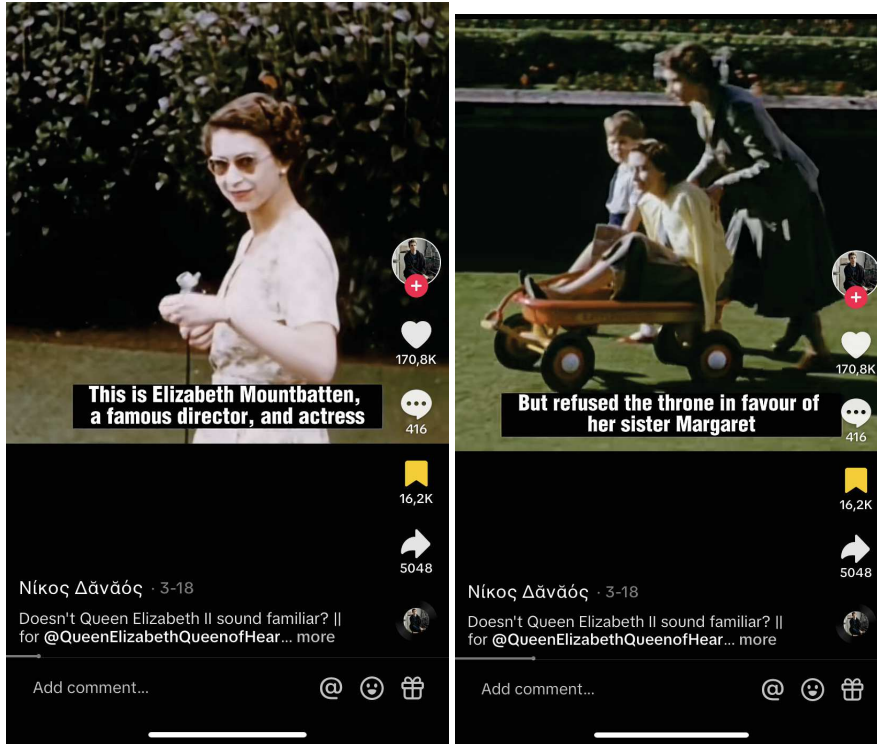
This is Elizabeth Mountbatten, a famous director, and actress

170,8K

416

16,2K

5048

Νίκος Δᾶνᾶός · 3-18

Doesn't Queen Elizabeth II sound familiar? || for @QueenElizabethQueenofHear... more

Add comment...

But refused the throne in favour of her sister Margaret

170,8K

416

16,2K

5048

Νίκος Δᾶνᾶός · 3-18

Doesn't Queen Elizabeth II sound familiar? || for @QueenElizabethQueenofHear... more

Add comment...